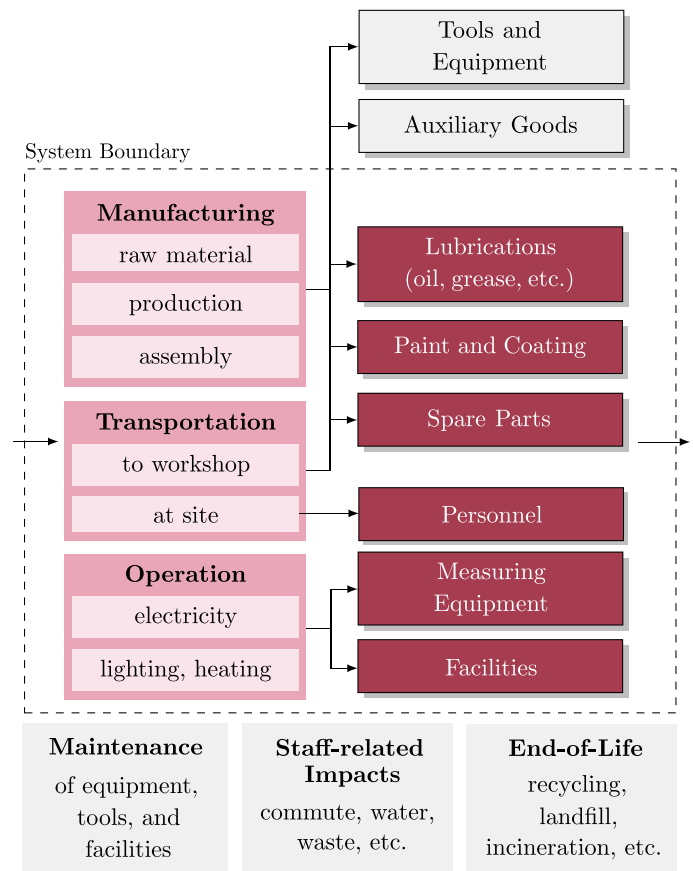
Tools and Equipment

Auxiliary Goods

System Boundary

Manufacturing

raw material

production

assembly

Lubrications (oil, grease, etc.)

Paint and Coating

Transportation

Spare Parts

to workshop

at site

Personnel

Operation

Measuring Equipment

electricity

lighting, heating

Facilities

Maintenance of equipment, tools, and facilities

Staff-related Impacts commute, water, waste, etc.

End-of-Life recycling, landfill, incineration, etc.